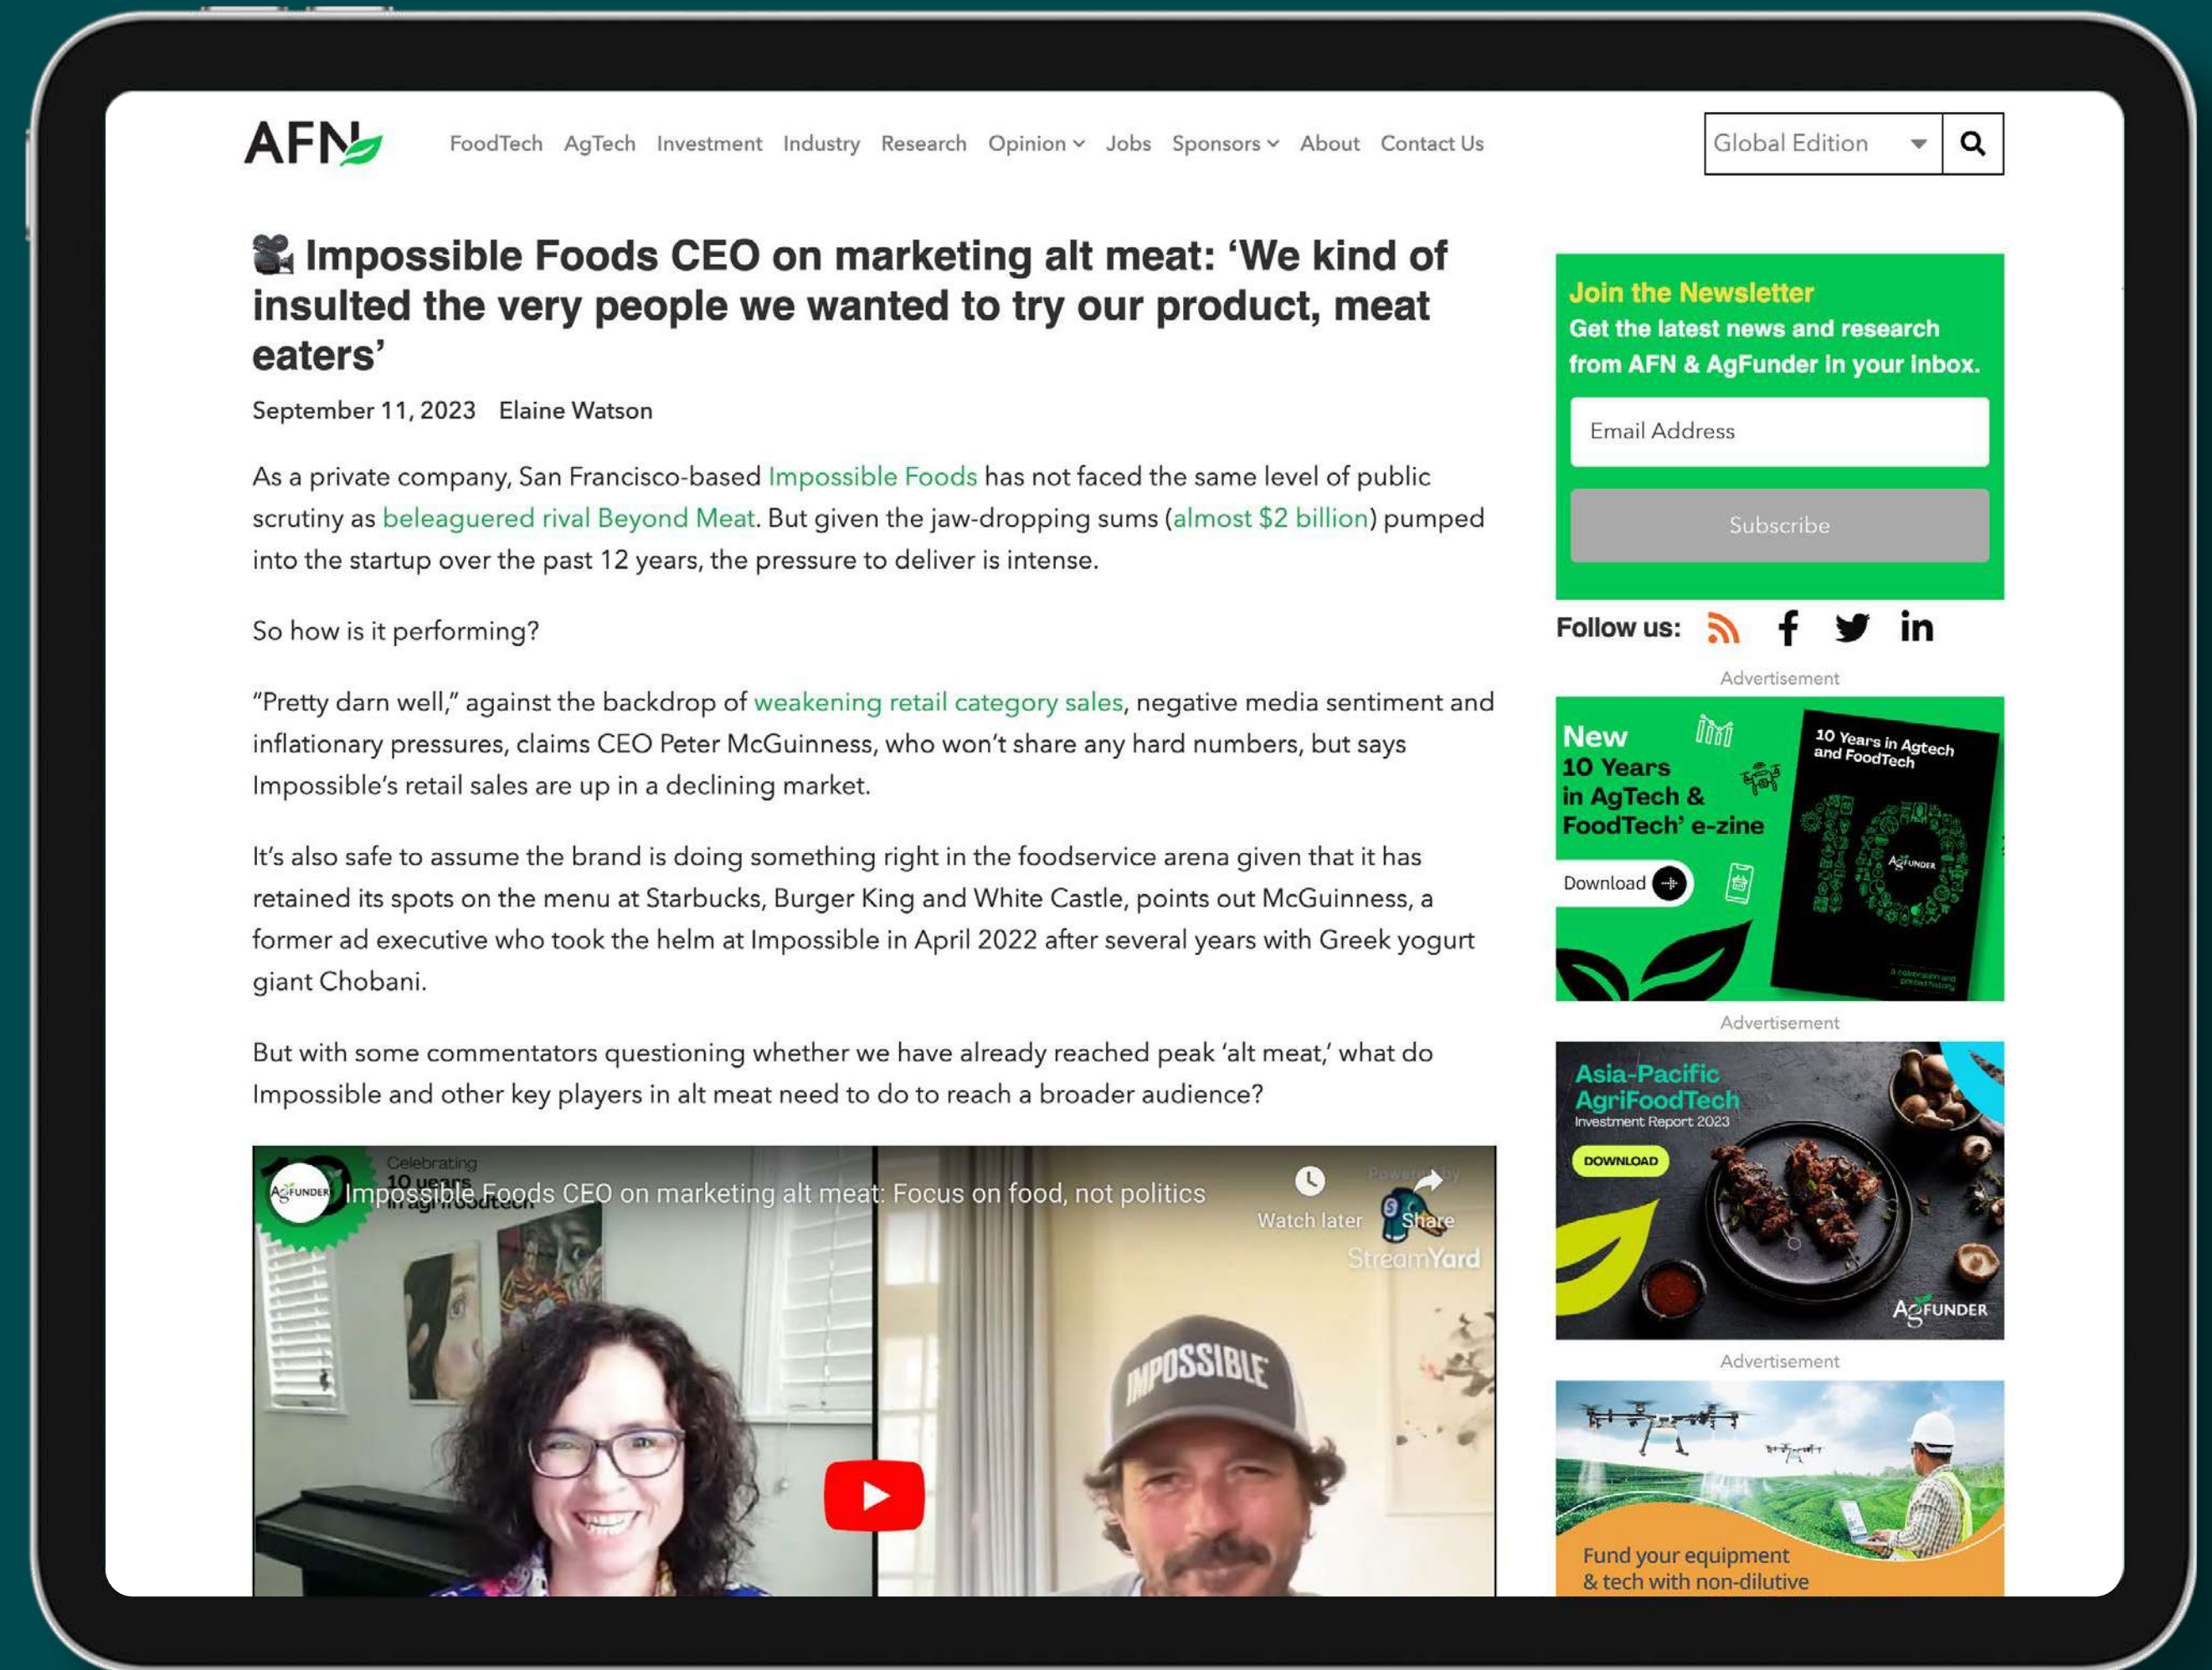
AFN

FoodTech AgTech Investment Industry Research Opinion Jobs Sponsors About Contact Us

Global Edition

Impossible Foods CEO on marketing alt meat: 'We kind of insulted the very people we wanted to try our product, meat eaters'

September 11, 2023 Elaine Watson

As a private company, San Francisco-based Impossible Foods has not faced the same level of public scrutiny as beleaguered rival Beyond Meat. But given the jaw-dropping sums (almost $2 billion) pumped into the startup over the past 12 years, the pressure to deliver is intense.

So how is it performing?

"Pretty darn well," against the backdrop of weakening retail category sales, negative media sentiment and inflationary pressures, claims CEO Peter McGuinness, who won't share any hard numbers, but says Impossible's retail sales are up in a declining market.

It's also safe to assume the brand is doing something right in the foodservice arena given that it has retained its spots on the menu at Starbucks, Burger King and White Castle, points out McGuinness, a former ad executive who took the helm at Impossible in April 2022 after several years with Greek yogurt giant Chobani.

But with some commentators questioning whether we have already reached peak 'alt meat,' what do Impossible and other key players in alt meat need to do to reach a broader audience?

Celebrating 10 years in agrifoodtech

AgFunder

Impossible Foods CEO on marketing alt meat: Focus on food, not politics

Watch later Share

Powered by StreamYard

IMPOSSIBLE

Join the Newsletter
Get the latest news and research from AFN & AgFunder in your inbox.

Email Address

Subscribe

Follow us:

Advertisement

New 10 Years in AgTech & FoodTech' e-zine

Download

10 Years in Agtech and FoodTech

AgFunder

Advertisement

Asia-Pacific AgriFoodTech Investment Report 2023

DOWNLOAD

AgFunder

Advertisement

Fund your equipment & tech with non-dilutive